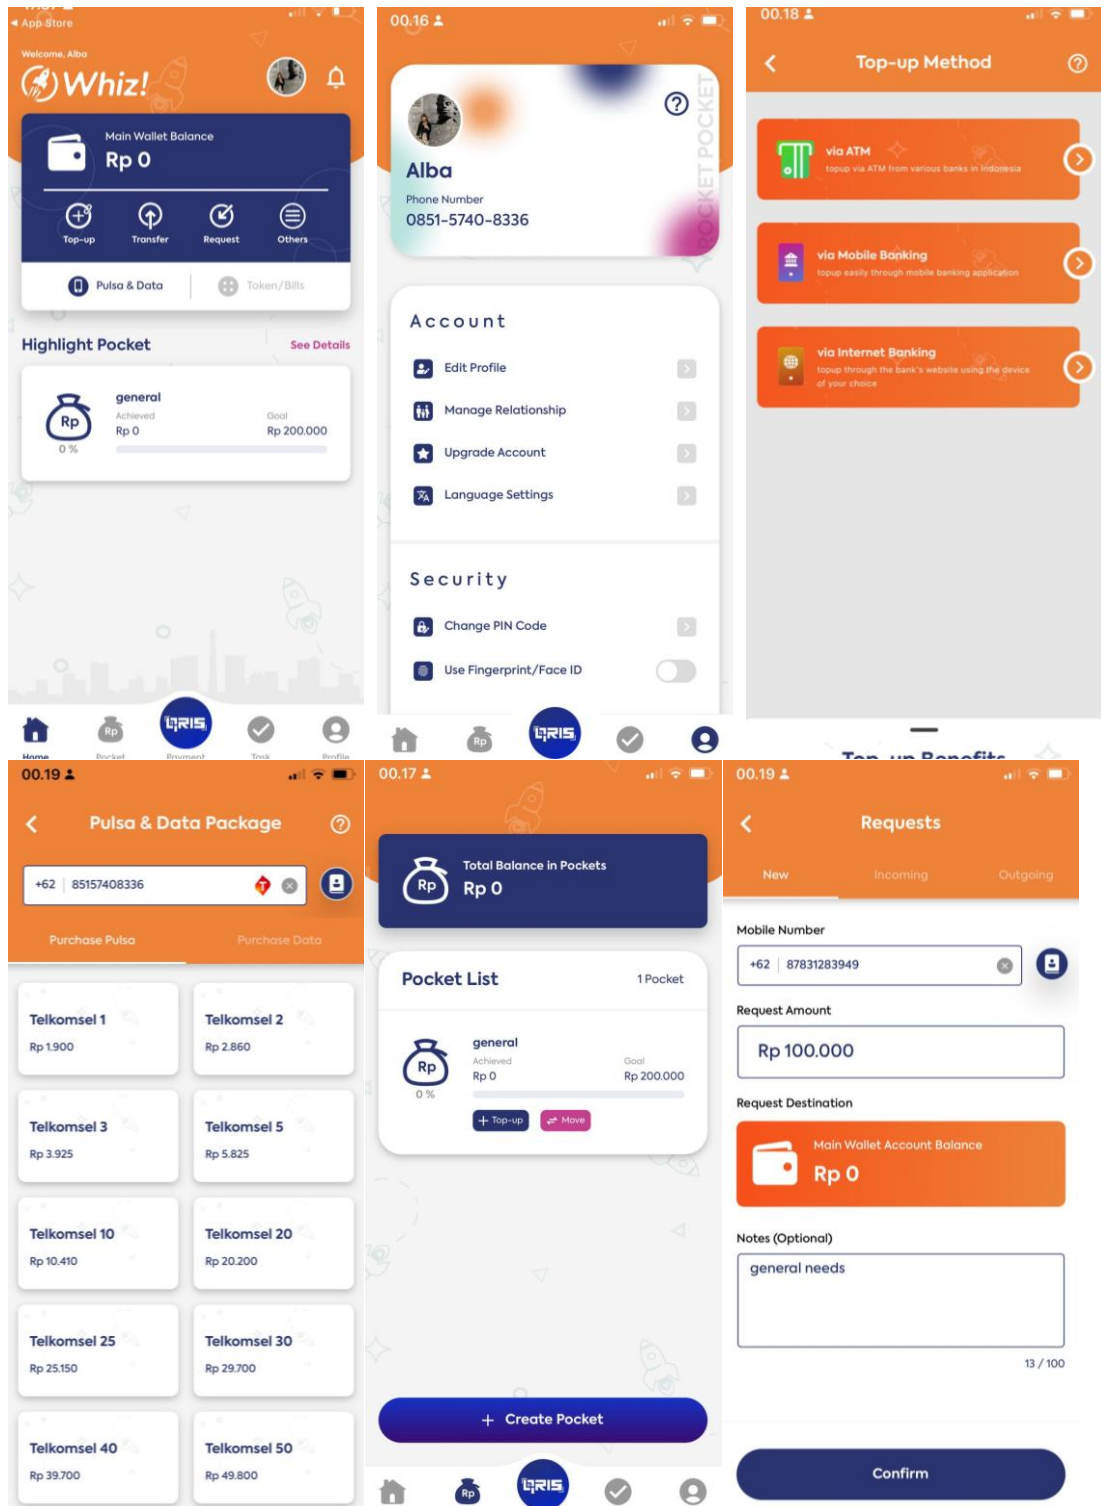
◂ App Store

Welcome, Alba
Whiz!

Main Wallet Balance
Rp 0

Top-up
Transfer
Request
Others

Pulsa & Data
Token/Bills

Highlight Pocket
See Details

Rp
0 %
general
Achieved
Rp 0
Goal
Rp 200.000

Home
Pocket
QRIS
Payment
Task
Profile

00.16

Alba
Phone Number
0851-5740-8336
POCKET POCKET

Account
Edit Profile
Manage Relationship
Upgrade Account
Language Settings

Security
Change PIN Code
Use Fingerprint/Face ID

QRIS

00.18

Top-up Method

via ATM
topup via ATM from various banks in Indonesia

via Mobile Banking
topup easily through mobile banking application

via Internet Banking
topup through the bank's website using the device of your choice

Top-up Benefits

00.19

Pulsa & Data Package

+62 85157408336

Purchase Pulsa
Purchase Data

| Telkomsel 1 Rp 1.900 | Telkomsel 2 Rp 2.860 |
|---|---|
| Telkomsel 3 Rp 3.925 | Telkomsel 5 Rp 5.825 |
| Telkomsel 10 Rp 10.410 | Telkomsel 20 Rp 20.200 |
| Telkomsel 25 Rp 25.150 | Telkomsel 30 Rp 29.700 |
| Telkomsel 40 Rp 39.700 | Telkomsel 50 Rp 49.800 |

00.17

Total Balance in Pockets
Rp 0

Pocket List
1 Pocket

Rp
0 %
general
Achieved
Rp 0
Goal
Rp 200.000
+ Top-up
Move

+ Create Pocket

QRIS
Rp

00.19

Requests

New
Incoming
Outgoing

Mobile Number
+62 87831283949

Request Amount
Rp 100.000

Request Destination
Main Wallet Account Balance
Rp 0

Notes (Optional)
general needs
13 / 100

Confirm